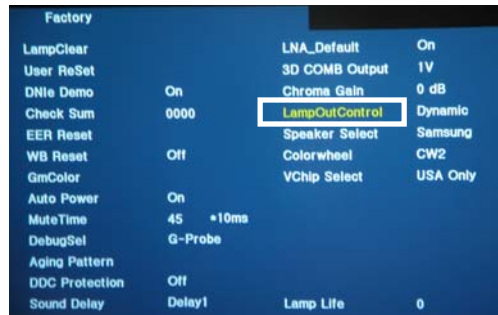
Factory

LampClear
User ReSet
DNIe Demo On
Check Sum 0000
EER Reset
WB Reset Off
GmColor
Auto Power On
MuteTime 45 *10ms
DebugSel G-Probe
Aging Pattern
DDC Protection Off
Sound Delay Delay1

LNA_Default On
3D COMB Output 1V
Chroma Gain 0 dB
LampOutControl Dynamic
Speaker Select Samsung
Colorwheel CW2
VChip Select USA Only
Lamp Life 0